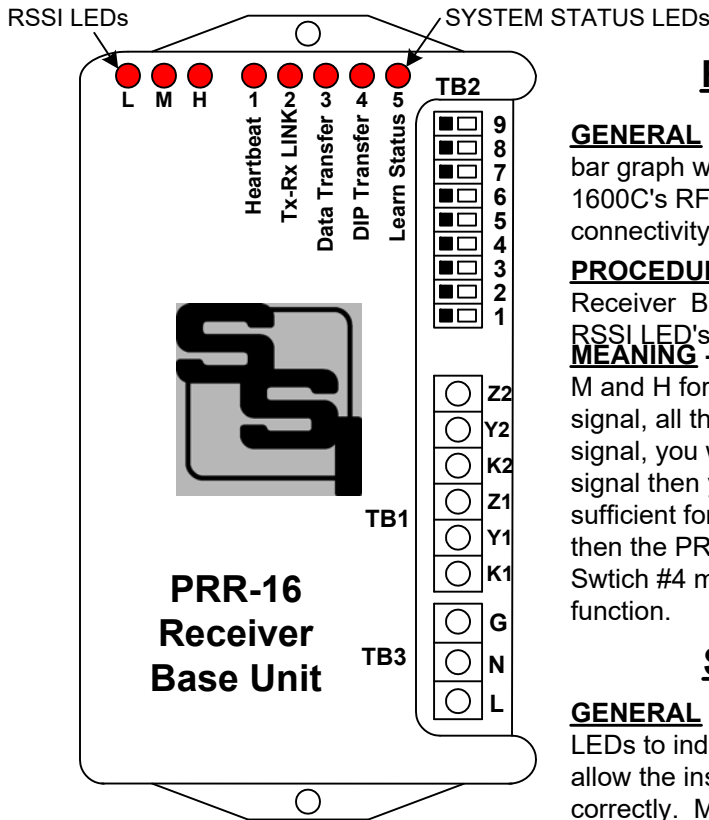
RSSI LEDs

SYSTEM STATUS LEDs

L M H 1 2 3 4 5

Heartbeat

Tx-Rx LINK

Data Transfer

DIP Transfer

Learn Status

TB2

9
8
7
6
5
4
3
2
1

Z2
Y2
K2
Z1
Y1
K1

TB1

G
N
L

TB3

PRR-16 Receiver Base Unit

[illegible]

GENERAL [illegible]
bar graph w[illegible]
1600C's RF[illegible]
connectivity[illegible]

PROCEDU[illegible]
Receiver B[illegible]
RSSI LED's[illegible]

MEANING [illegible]
M and H for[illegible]
signal, all th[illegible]
signal, you w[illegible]
signal then y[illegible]
sufficient for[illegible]
then the PR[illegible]
Swtich #4 m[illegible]
function.

S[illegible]

GENERAL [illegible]
LEDs to ind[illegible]
allow the ins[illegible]
correctly. M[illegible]